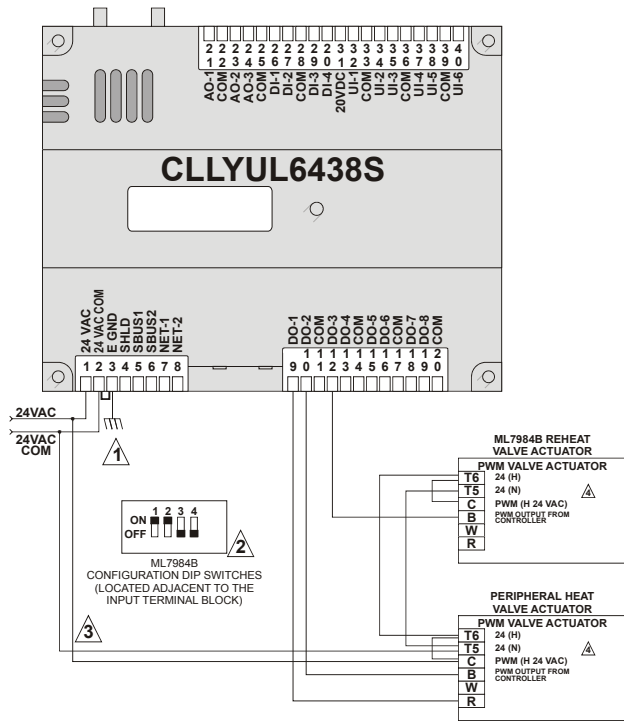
21 22 23 24 25 26 27 28 29 30 31 32 33 34 35 36 37 38 39 40
AO-1 COM AO-2 AO-3 COM DI-1 DI-2 COM DI-3 DI-4 20VDC UI-1 COM UI-2 UI-3 COM UI-4 UI-5 COM UI-6

CLLYUL6438S

24 VAC
24 VAC COM
E GND
SHLD
SBUS1
SBUS2
NET-1
NET-2
1 2 3 4 5 6 7 8

DO-1 DO-2 COM DO-3 DO-4 COM DO-5 DO-6 COM DO-7 DO-8 COM
9 10 11 12 13 14 15 16 17 18 19 20

24VAC
24VAC COM

1

ON
OFF
1 2 3 4
2
ML7984B
CONFIGURATION DIP SWITCHES
(LOCATED ADJACENT TO THE INPUT TERMINAL BLOCK)

3

ML7984B REHEAT VALVE ACTUATOR
PWM VALVE ACTUATOR
T6 24 (H)
T5 24 (N)
C PWM (H 24 VAC)
B PWM OUTPUT FROM CONTROLLER
W
R
4

PERIPHERAL HEAT VALVE ACTUATOR
PWM VALVE ACTUATOR
T6 24 (H)
T5 24 (N)
C PWM (H 24 VAC)
B PWM OUTPUT FROM CONTROLLER
W
R
4